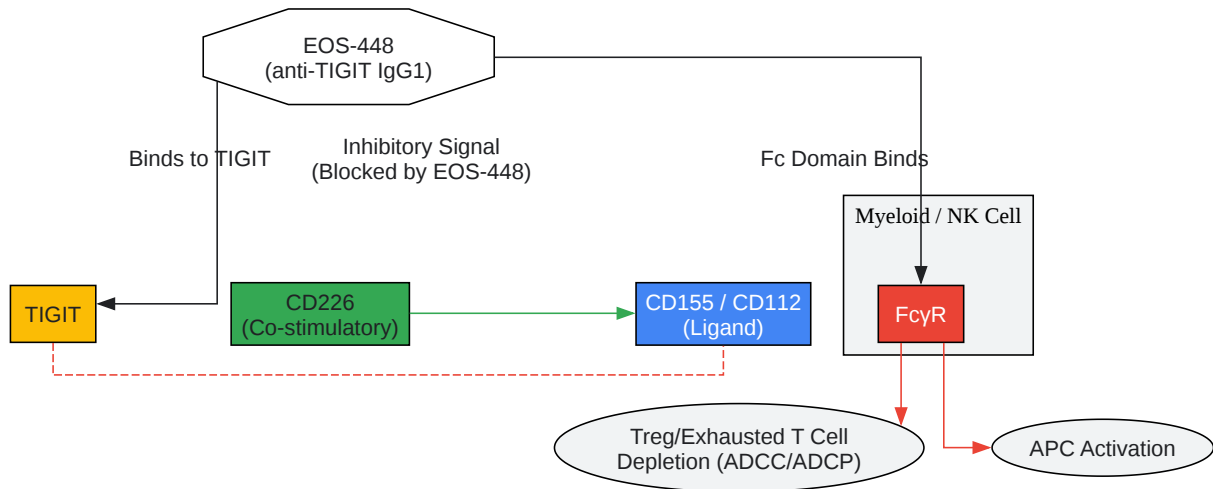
EOS-448
(anti-TIGIT IgG1)

Binds to TIGIT

Inhibitory Signal
(Blocked by EOS-448)

Fc Domain Binds

Myeloid / NK Cell

TIGIT

CD226
(Co-stimulatory)

CD155 / CD112
(Ligand)

FcγR

Treg/Exhausted T Cell
Depletion (ADCC/ADCP)

APC Activation